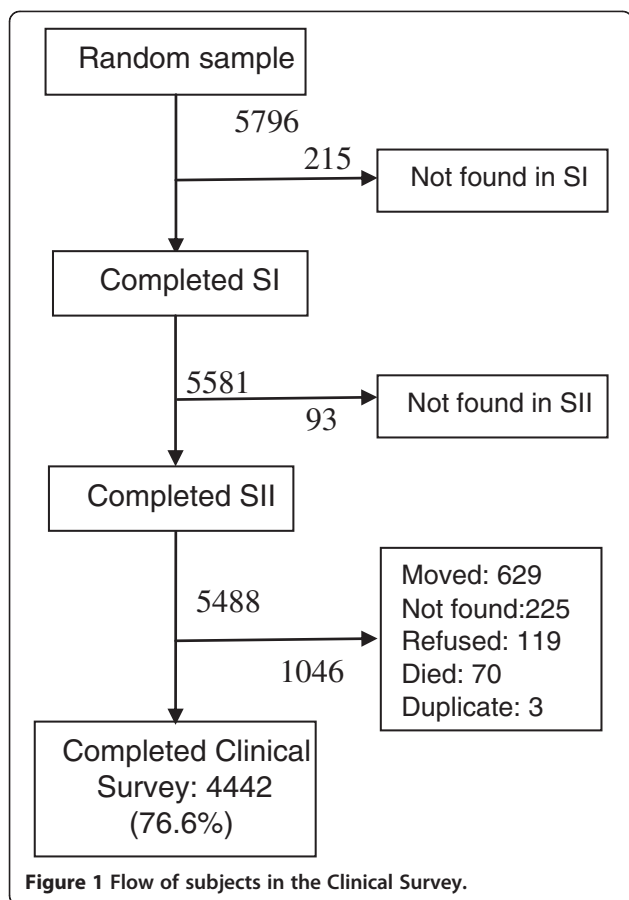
Random sample

5796

215

Not found in SI

Completed SI

5581

93

Not found in SII

Completed SII

5488

1046

Moved: 629
Not found:225
Refused: 119
Died: 70
Duplicate: 3

Completed Clinical Survey: 4442 (76.6%)

**Figure 1** Flow of subjects in the Clinical Survey.